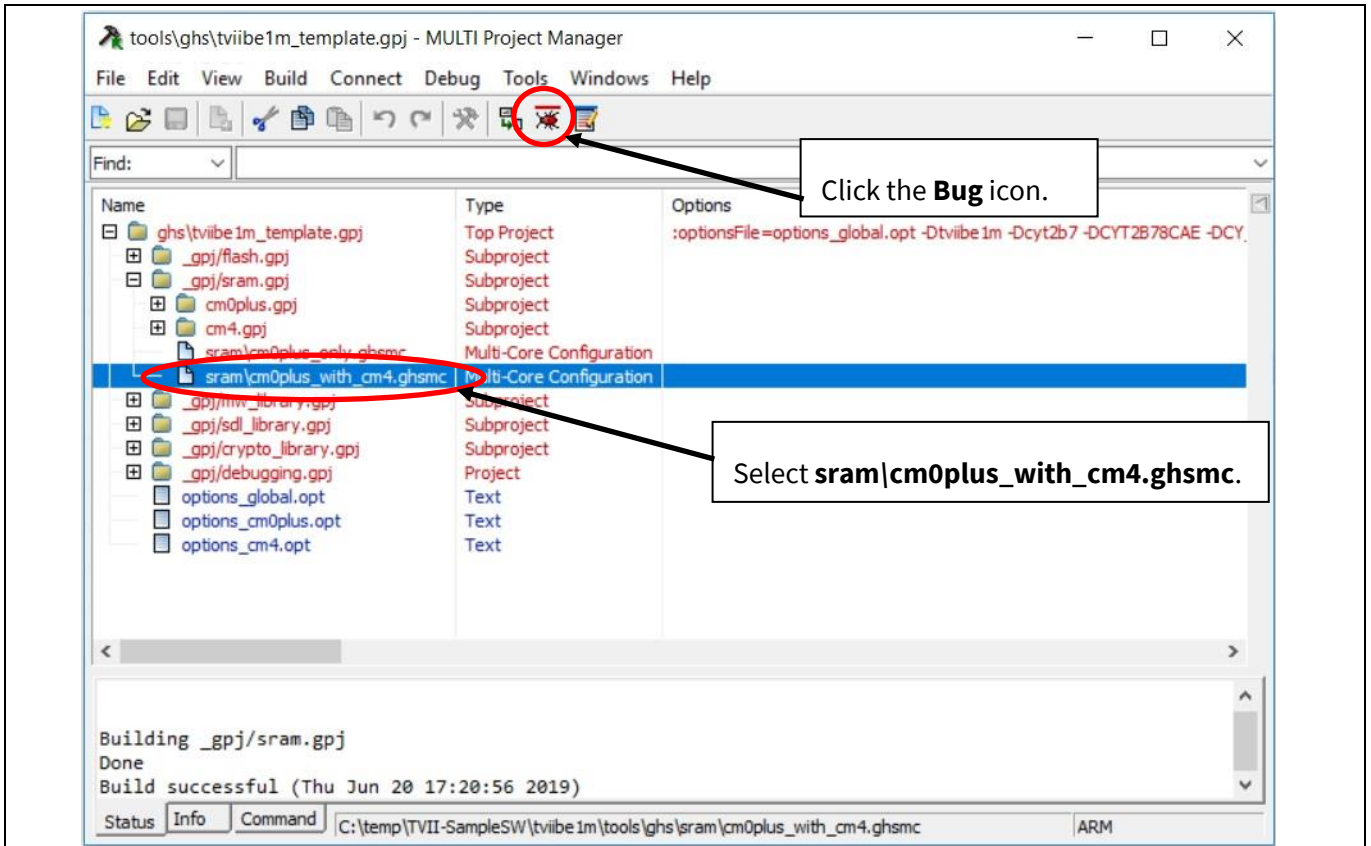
tools\ghs\tviibe1m_template.gpj - MULTI Project Manager

File Edit View Build Connect Debug Tools Windows Help

Find:

Click the **Bug** icon.

| Name | Type | Options |
|---|---|---|
| ghs\tviibe1m_template.gpj | Top Project | :optionsFile=options_global.opt -Dtviibe1m -Dcyt2b7 -DCYT2B78CAE -DCY_ |
| _gpj/flash.gpj | Subproject | |
| _gpj/sram.gpj | Subproject | |
| cm0plus.gpj | Subproject | |
| cm4.gpj | Subproject | |
| sram\cm0plus_only.ghsmc | Multi-Core Configuration | |
| sram\cm0plus_with_cm4.ghsmc | Multi-Core Configuration | |
| _gpj/mw_library.gpj | Subproject | |
| _gpj/sdl_library.gpj | Subproject | |
| _gpj/crypto_library.gpj | Subproject | |
| _gpj/debugging.gpj | Project | |
| options_global.opt | Text | |
| options_cm0plus.opt | Text | |
| options_cm4.opt | Text | |

Select **sram\cm0plus_with_cm4.ghsmc**.

Building _gpj/sram.gpj
Done
Build successful (Thu Jun 20 17:20:56 2019)

Status Info Command C:\temp\TVII-SampleSW\tviibe1m\tools\ghs\sram\cm0plus_with_cm4.ghsmc ARM